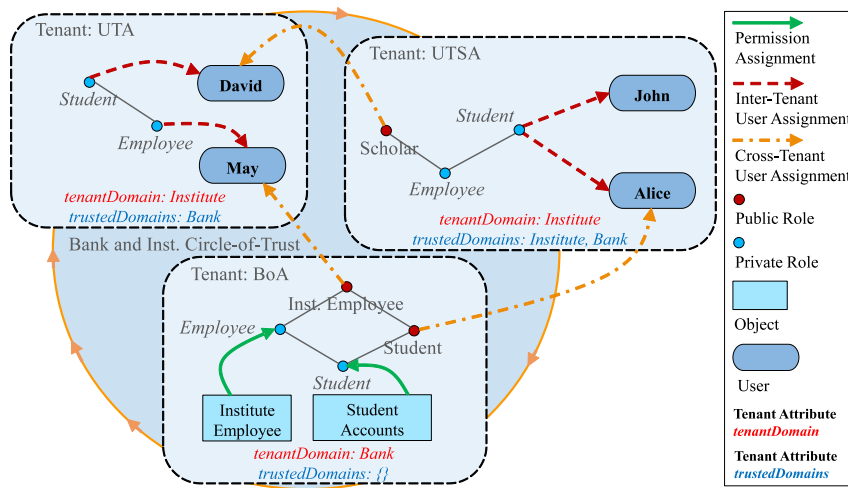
Tenant: UTA

David

Student

Employee

May

tenantDomain: Institute
trustedDomains: Bank

Tenant: UTSA

John

Student

Scholar

Employee

Alice

tenantDomain: Institute
trustedDomains: Institute, Bank

Bank and Inst. Circle-of-Trust

Tenant: BoA

Inst. Employee

Employee

Student

Student

Institute Employee

Student Accounts

tenantDomain: Bank
trustedDomains: {}

Permission Assignment

Inter-Tenant User Assignment

Cross-Tenant User Assignment

Public Role

Private Role

Object

User

Tenant Attribute
tenantDomain

Tenant Attribute
trustedDomains